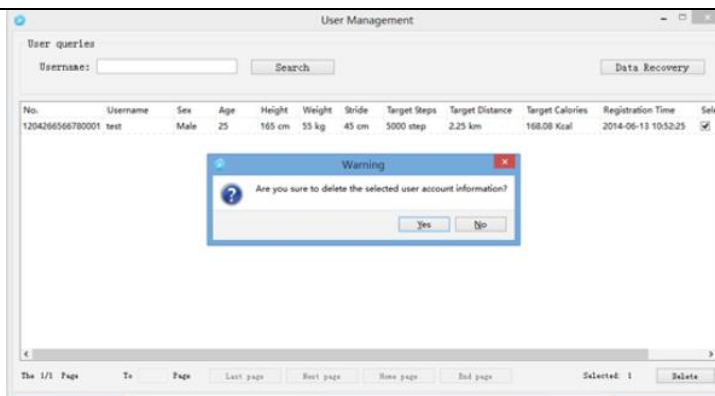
User Management

User queries

Username:

Search

Data Recovery

| No. | Username | Sex | Age | Height | Weight | Stride | Target Steps | Target Distance | Target Calories | Registration Time | Sel |
|---|---|---|---|---|---|---|---|---|---|---|---|
| 1204266566780001 | test | Male | 25 | 165 cm | 55 kg | 45 cm | 5000 step | 2.25 km | 168.08 Kcal | 2014-06-13 10:52:25 | ☑ |

Warning

Are you sure to delete the selected user account information?

Yes

No

The 1/1 Page

To

Page

Last page

Next page

Home page

End page

Selected: 1

Delete